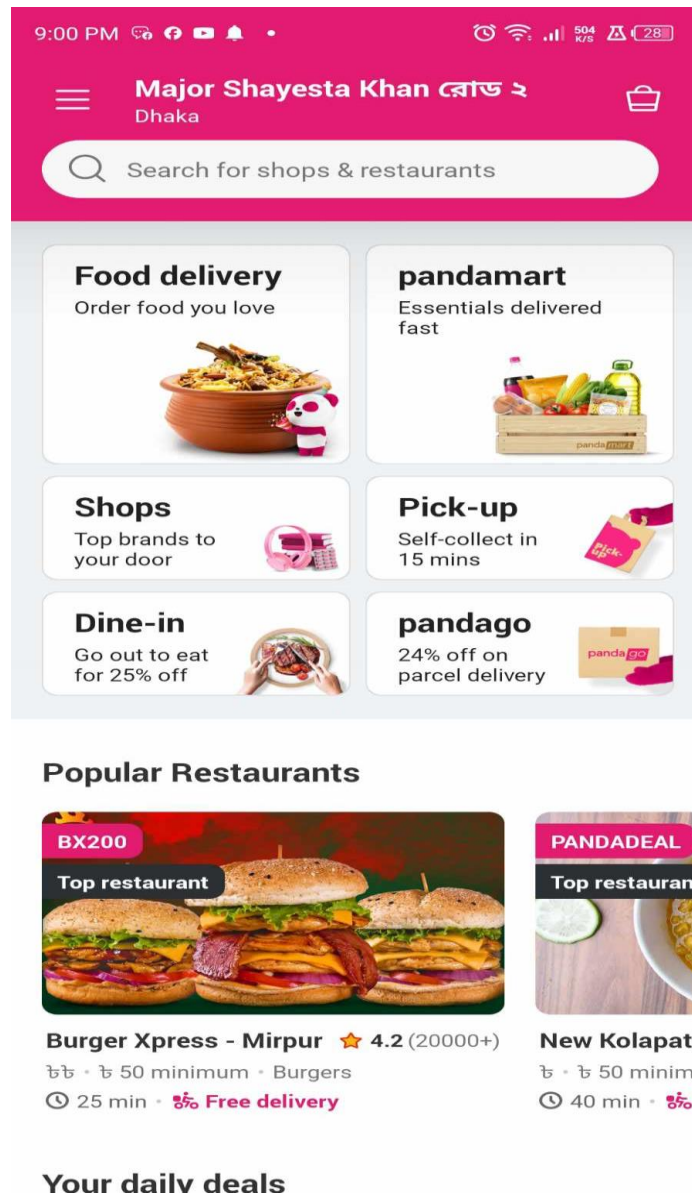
9:00 PM 504 K/S 28

Major Shayesta Khan রোড ২
Dhaka

Search for shops & restaurants

Food delivery
Order food you love

pandamart
Essentials delivered fast

pandamart

Shops
Top brands to your door

Pick-up
Self-collect in 15 mins

Pick-up

Dine-in
Go out to eat for 25% off

pandago
24% off on parcel delivery

pandago

Popular Restaurants

BX200
Top restaurant

Burger Xpress - Mirpur ★ 4.2 (20000+)
৳৳ · ৳ 50 minimum · Burgers
25 min · Free delivery

PANDADEAL
Top restauran

New Kolapat
৳ · ৳ 50 minim
40 min ·

Your daily deals